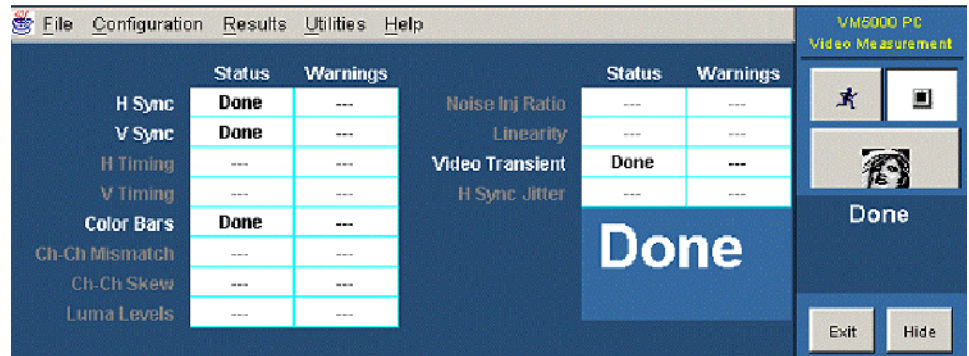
File Configuration Results Utilities Help

VM5000 PC
Video Measurement

|  | Status | Warnings |
|---|---|---|
| H Sync | Done | --- |
| V Sync | Done | --- |
| H Timing | --- | --- |
| V Timing | --- | --- |
| Color Bars | Done | --- |
| Ch-Ch Mismatch | --- | --- |
| Ch-Ch Skew | --- | --- |
| Luma Levels | --- | --- |

|  | Status | Warnings |
|---|---|---|
| Noise Inj Ratio | --- | --- |
| Linearity | --- | --- |
| Video Transient | Done | --- |
| H Sync Jitter | --- | --- |

Done

Done

Exit Hide